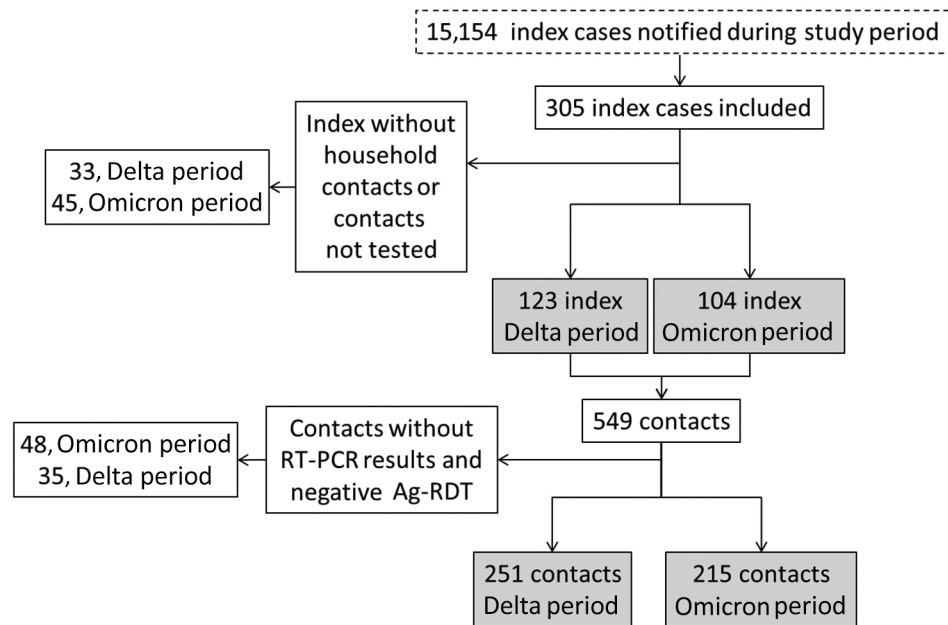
15,154 index cases notified during study period

305 index cases included

Index without household contacts or contacts not tested

33, Delta period
45, Omicron period

123 index Delta period

104 index Omicron period

549 contacts

Contacts without RT-PCR results and negative Ag-RDT

48, Omicron period
35, Delta period

251 contacts Delta period

215 contacts Omicron period